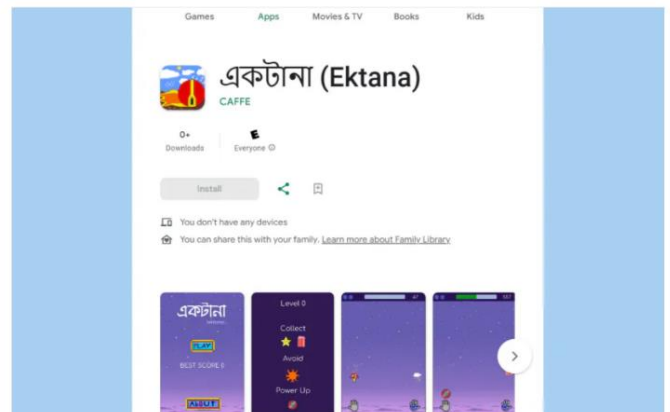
Games Apps Movies & TV Books Kids

একটানা (Ektana)

CAFFE

0+
Downloads

E
Everyone ⓘ

Install

You don't have any devices

You can share this with your family. Learn more about Family Library

একটানা

PLAY

BEST SCORE 0

ABOUT

Level 0

Collect

Avoid

Power Up